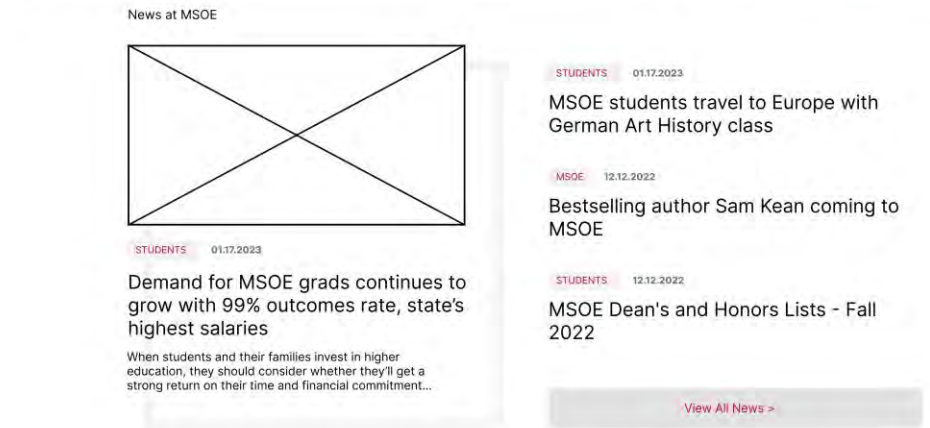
News at MSOE

STUDENTS 01.17.2023

Demand for MSOE grads continues to grow with 99% outcomes rate, state's highest salaries

When students and their families invest in higher education, they should consider whether they'll get a strong return on their time and financial commitment...

STUDENTS 01.17.2023

MSOE students travel to Europe with German Art History class

MSOE 12.12.2022

Bestselling author Sam Kean coming to MSOE

STUDENTS 12.12.2022

MSOE Dean's and Honors Lists - Fall 2022

View All News >